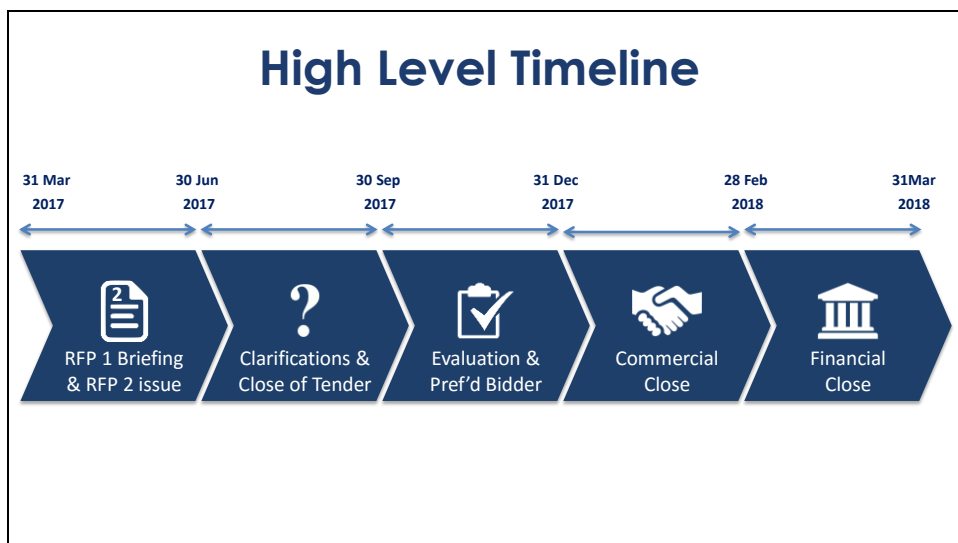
High Level Timeline

31 Mar 2017

30 Jun 2017

30 Sep 2017

31 Dec 2017

28 Feb 2018

31Mar 2018

2

RFP 1 Briefing & RFP 2 issue

?

Clarifications & Close of Tender

Evaluation & Pref'd Bidder

Commercial Close

Financial Close